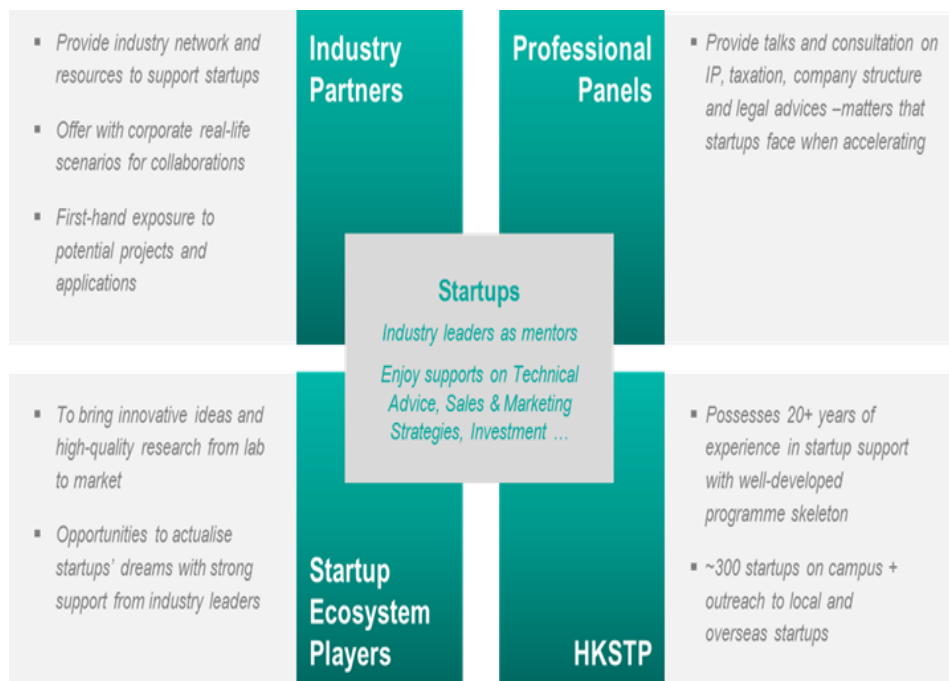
▪ Provide industry network and resources to support startups

▪ Offer with corporate real-life scenarios for collaborations

▪ First-hand exposure to potential projects and applications

Industry Partners

Professional Panels

▪ Provide talks and consultation on IP, taxation, company structure and legal advices –matters that startups face when accelerating

Startups

Industry leaders as mentors

Enjoy supports on Technical Advice, Sales & Marketing Strategies, Investment …

▪ To bring innovative ideas and high-quality research from lab to market

▪ Opportunities to actualise startups' dreams with strong support from industry leaders

Startup Ecosystem Players

HKSTP

▪ Possesses 20+ years of experience in startup support with well-developed programme skeleton

▪ ~300 startups on campus + outreach to local and overseas startups